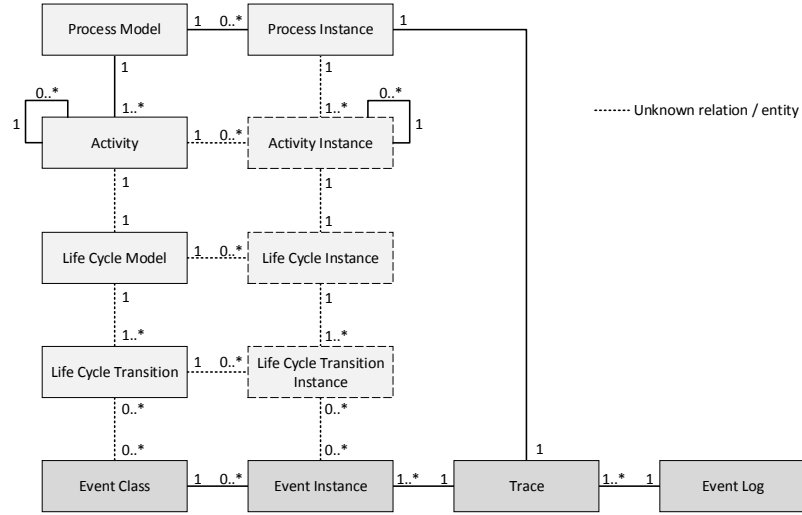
Process Model
1
0..*
Process Instance
1
1
1
1..*
1..*
0..*
0..*
1
1
Unknown relation / entity
Activity
1
0..*
Activity Instance
1
1
1
1
Life Cycle Model
1
0..*
Life Cycle Instance
1
1
1..*
1..*
Life Cycle Transition
1
0..*
Life Cycle Transition Instance
0..*
0..*
0..*
0..*
1
Event Class
1
0..*
Event Instance
1..*
1
Trace
1..*
1
Event Log